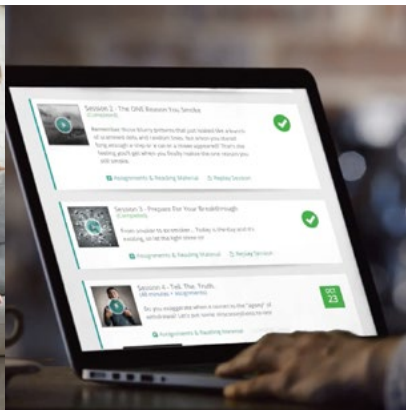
Session 2 - The ONE Reason You Smoke
(Completed)

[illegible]

Assignments & Reading Material
Replay Session

Session 3 - Prepare For Your Breakthrough
(Completed)

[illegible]

Assignments & Reading Material
Replay Session

Session 4 - Tell. The. Truth.
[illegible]

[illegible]

OCT
23

Assignments & Reading Material